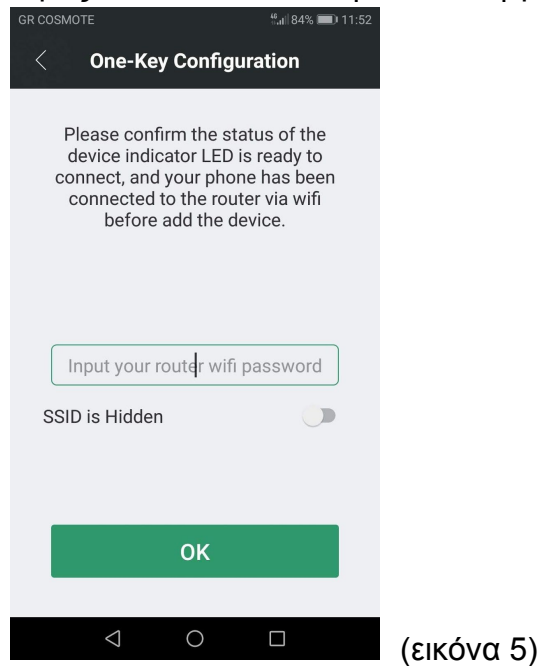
GR COSMOTE
4G 84% 11:52

One-Key Configuration

Please confirm the status of the device indicator LED is ready to connect, and your phone has been connected to the router via wifi before add the device.

Input your router wifi password

SSID is Hidden

OK

(εικόνα 5)